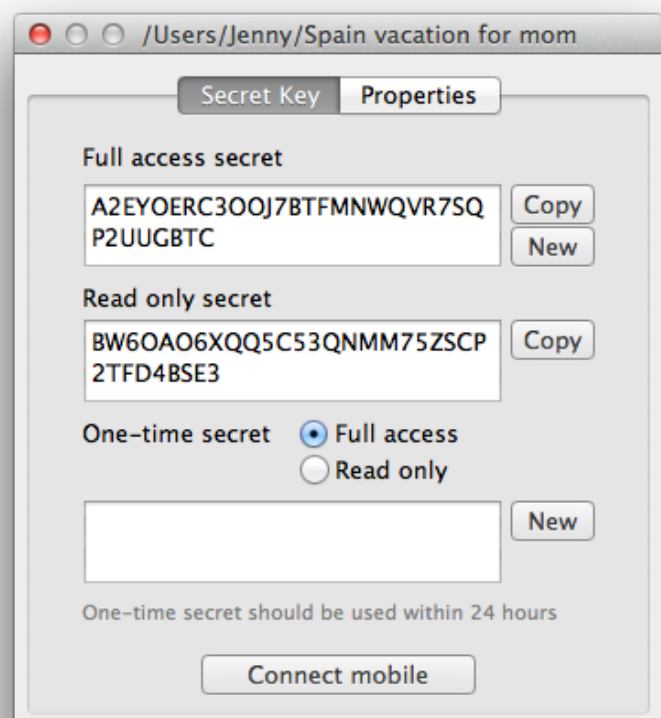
/Users/Jenny/Spain vacation for mom

Secret Key Properties

Full access secret

A2EYOERC3OOJ7BTFMNWQVR7SQP2UUGBTC

Copy

New

Read only secret

BW6OAO6XQQ5C53QNMM75ZSCP2TFD4BSE3

Copy

One-time secret Full access
Read only

New

One-time secret should be used within 24 hours

Connect mobile